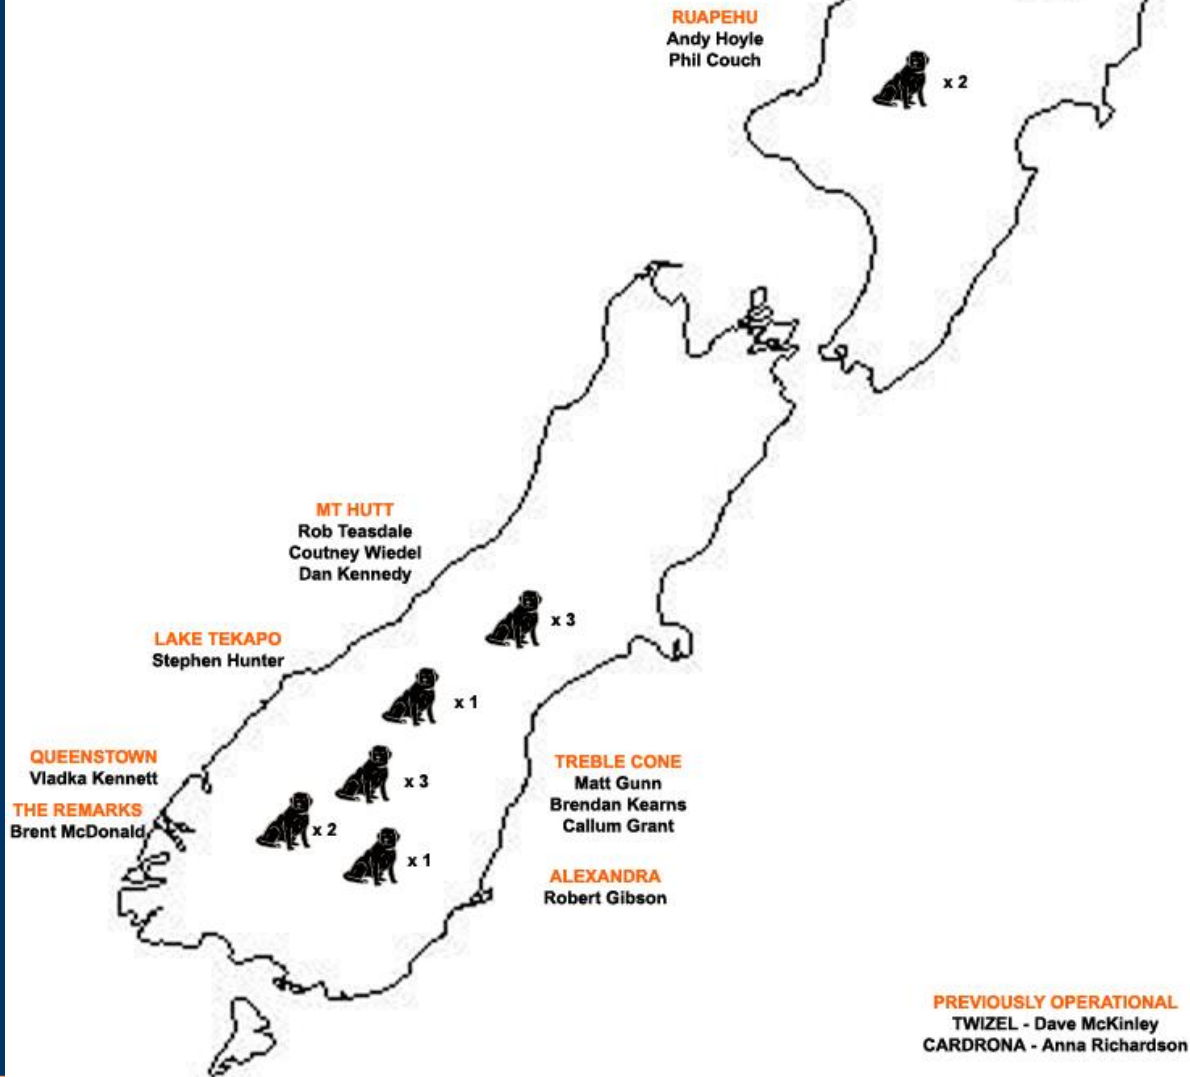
RUAPEHU
Andy Hoyle
Phil Couch

x 2

MT HUTT
Rob Teasdale
Coutney Wiedel
Dan Kennedy

x 3

LAKE TEKAPO
Stephen Hunter

x 1

QUEENSTOWN
Vladka Kennett

x 3

THE REMARKS
Brent McDonald

x 2

x 1

TREBLE CONE
Matt Gunn
Brendan Kearns
Callum Grant

ALEXANDRA
Robert Gibson

PREVIOUSLY OPERATIONAL
TWIZEL - Dave McKinley
CARDRONA - Anna Richardson